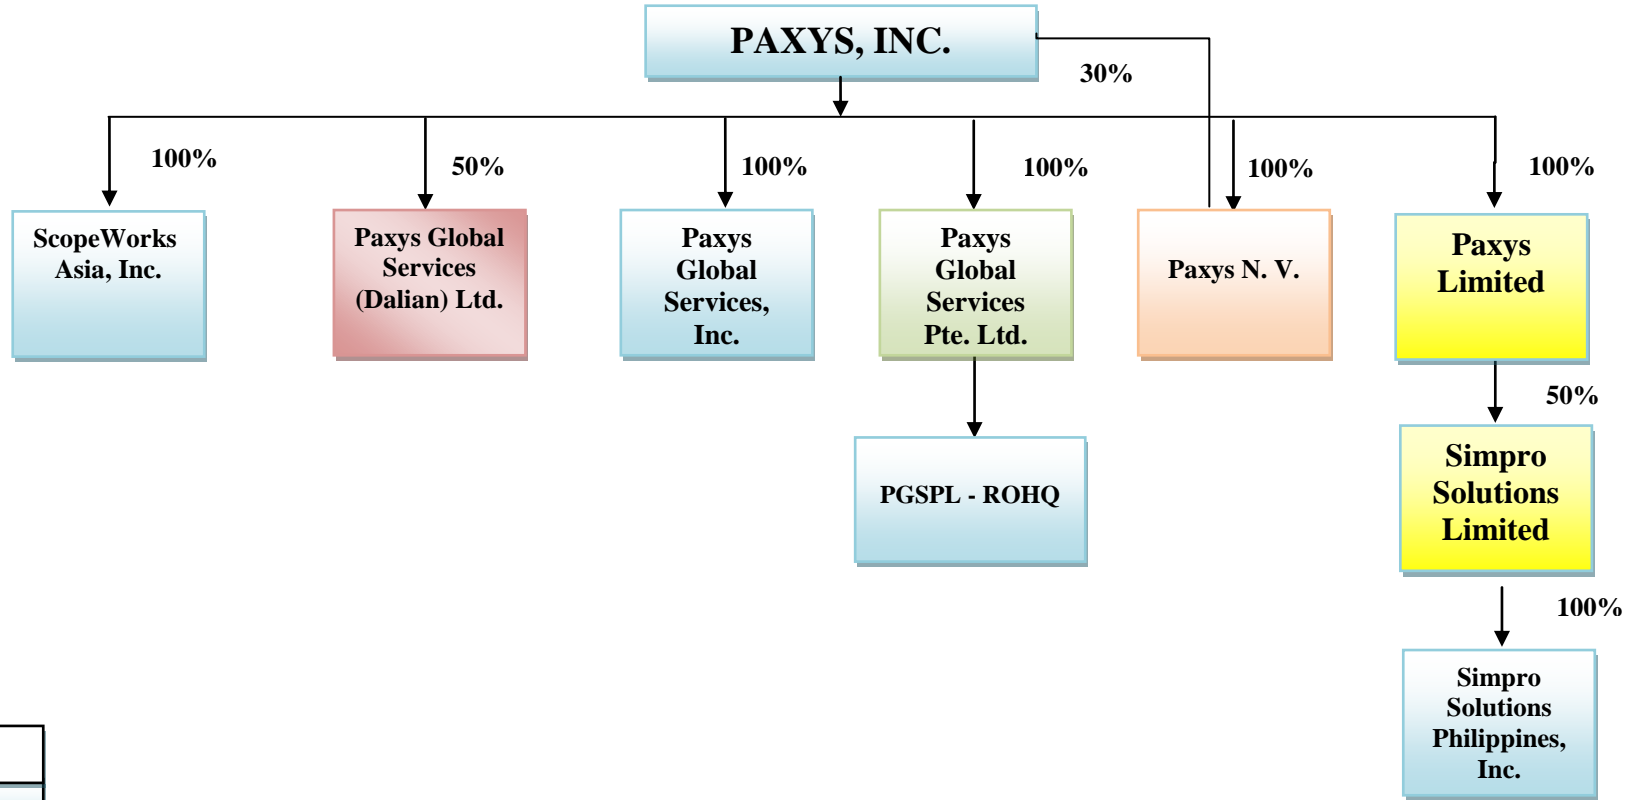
PAXYS, INC.

30%

100%

ScopeWorks Asia, Inc.

50%

Paxys Global Services (Dalian) Ltd.

100%

Paxys Global Services, Inc.

100%

Paxys Global Services Pte. Ltd.

PGSPL - ROHQ

100%

Paxys N. V.

100%

Paxys Limited

50%

Simpro Solutions Limited

100%

Simpro Solutions Philippines, Inc.